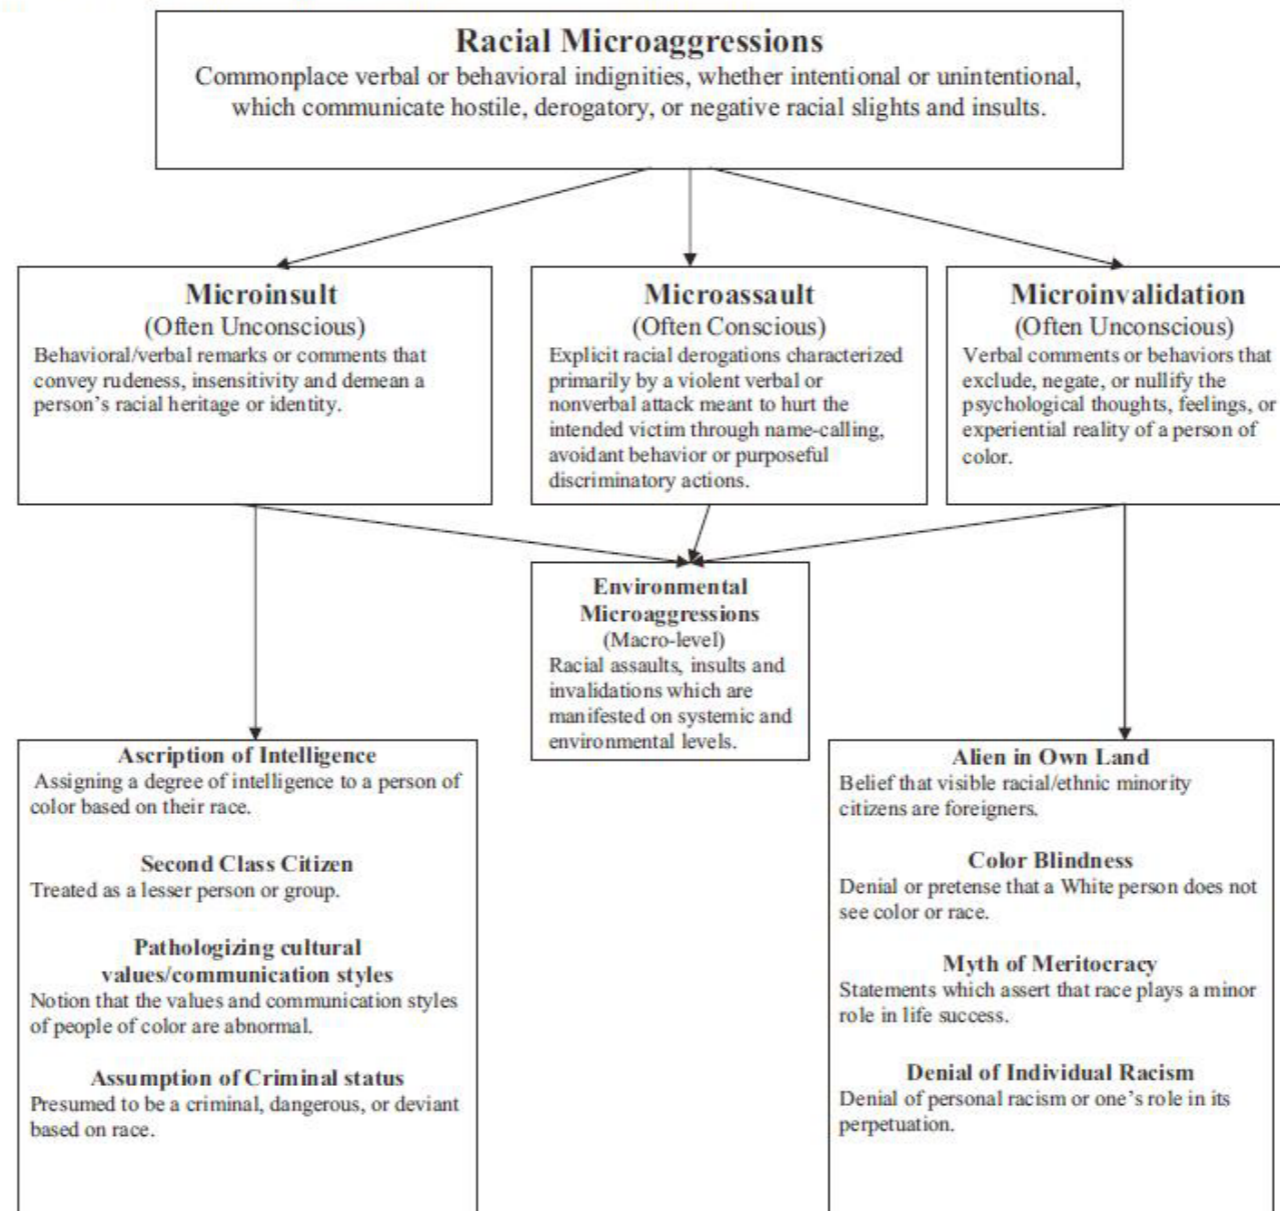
Racial Microaggressions
Commonplace verbal or behavioral indignities, whether intentional or unintentional, which communicate hostile, derogatory, or negative racial slights and insults.

Microinsult
(Often Unconscious)
Behavioral/verbal remarks or comments that convey rudeness, insensitivity and demean a person's racial heritage or identity.

Microassault
(Often Conscious)
Explicit racial derogations characterized primarily by a violent verbal or nonverbal attack meant to hurt the intended victim through name-calling, avoidant behavior or purposeful discriminatory actions.

Microinvalidation
(Often Unconscious)
Verbal comments or behaviors that exclude, negate, or nullify the psychological thoughts, feelings, or experiential reality of a person of color.

Environmental Microaggressions
(Macro-level)
Racial assaults, insults and invalidations which are manifested on systemic and environmental levels.

Ascription of Intelligence
Assigning a degree of intelligence to a person of color based on their race.

Second Class Citizen
Treated as a lesser person or group.

Pathologizing cultural values/communication styles
Notion that the values and communication styles of people of color are abnormal.

Assumption of Criminal status
Presumed to be a criminal, dangerous, or deviant based on race.

Alien in Own Land
Belief that visible racial/ethnic minority citizens are foreigners.

Color Blindness
Denial or pretense that a White person does not see color or race.

Myth of Meritocracy
Statements which assert that race plays a minor role in life success.

Denial of Individual Racism
Denial of personal racism or one's role in its perpetuation.